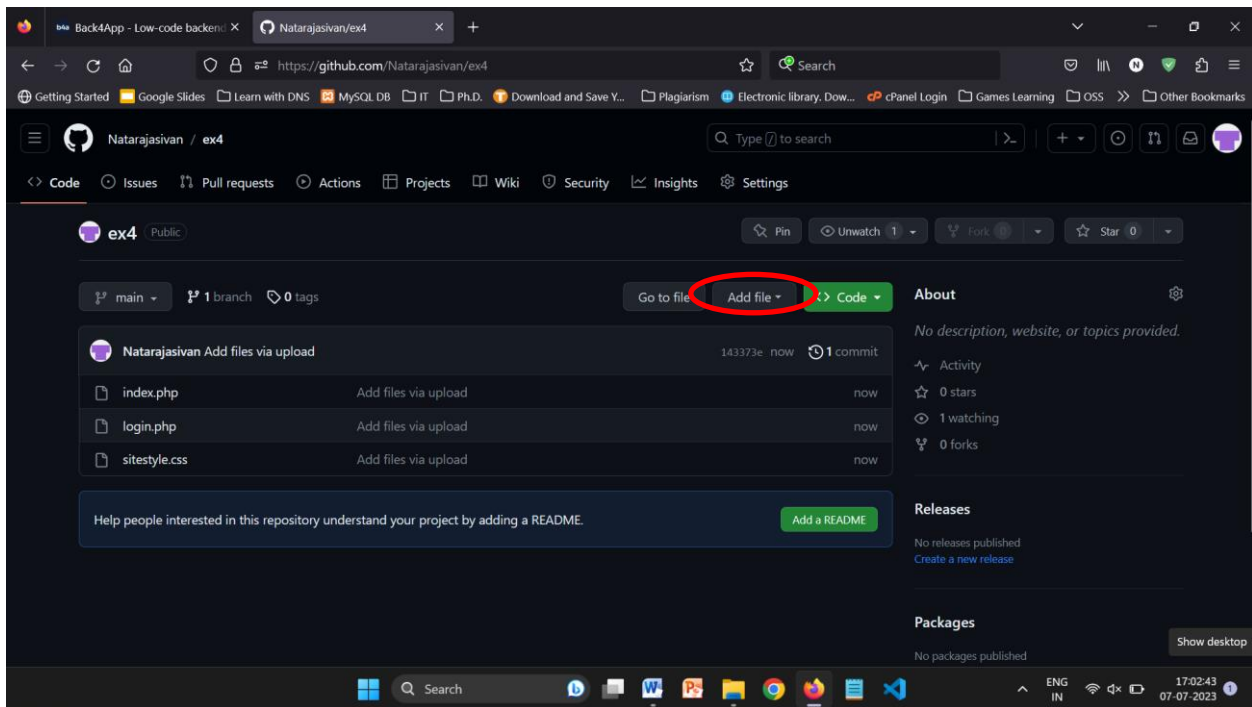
Back4App - Low-code backend ×
Natarajasivan/ex4 ×
+

https://github.com/Natarajasivan/ex4
Search

Getting Started | Google Slides | Learn with DNS | MySQL DB | IT | Ph.D. | Download and Save Y... | Plagiarism | Electronic library. Dow... | cPanel Login | Games Learning | OSS | » | Other Bookmarks

Natarajasivan / ex4
Type / to search

Code | Issues | Pull requests | Actions | Projects | Wiki | Security | Insights | Settings

ex4 Public
Pin | Unwatch 1 | Fork 0 | Star 0

main | 1 branch | 0 tags
Go to file | Add file | Code

Natarajasivan Add files via upload 143373e now 1 commit

| | | |
|---|---|---|
| index.php | Add files via upload | now |
| login.php | Add files via upload | now |
| sitestyle.css | Add files via upload | now |

Help people interested in this repository understand your project by adding a README.
Add a README

About
No description, website, or topics provided.
Activity
0 stars
1 watching
0 forks

Releases
No releases published
Create a new release

Packages
No packages published

Show desktop

Search
ENG IN
17:02:43
07-07-2023